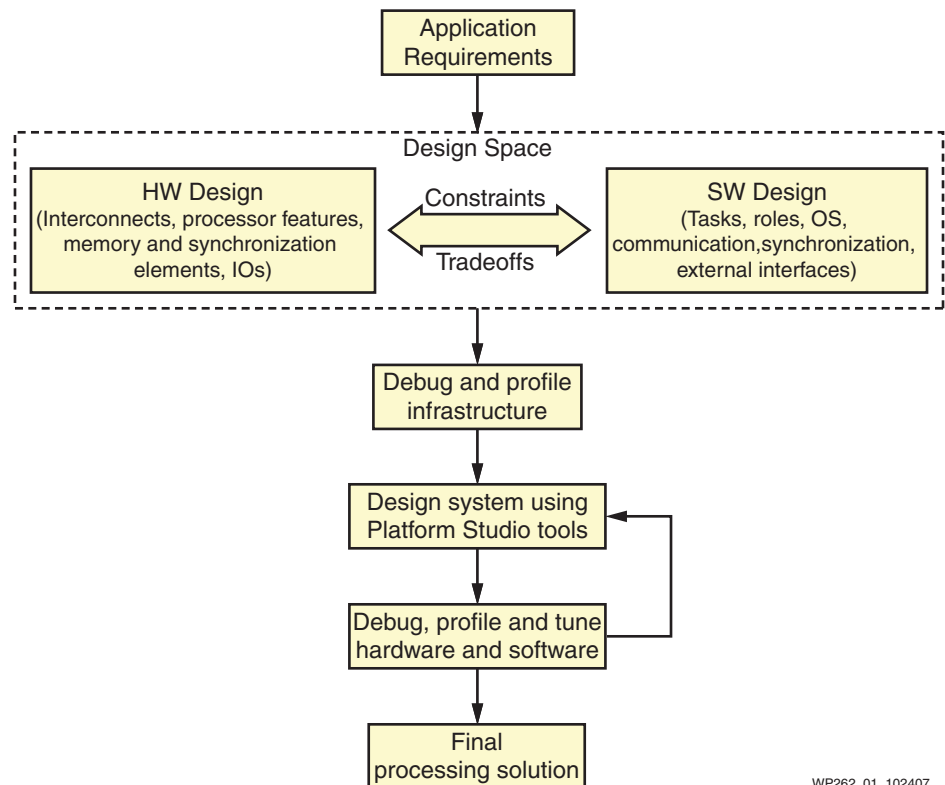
Application Requirements

Design Space

HW Design (Interconnects, processor features, memory and synchronization elements, IOs)

Constraints

Tradeoffs

SW Design (Tasks, roles, OS, communication,synchronization, external interfaces)

Debug and profile infrastructure

Design system using Platform Studio tools

Debug, profile and tune hardware and software

Final processing solution

WP262_01_102407